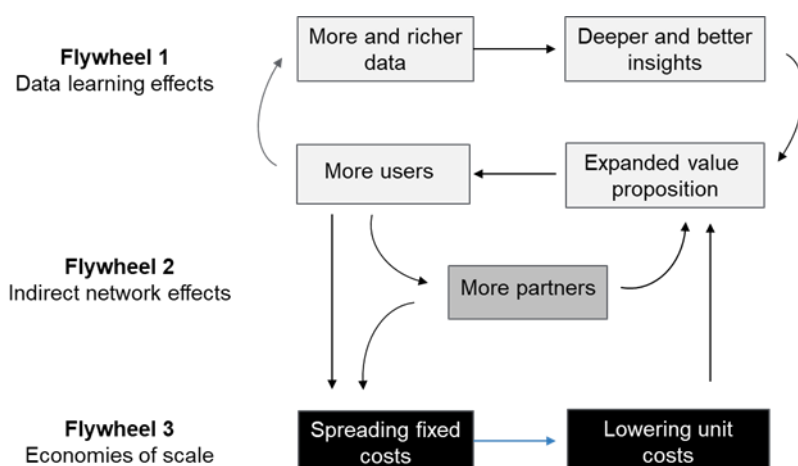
Flywheel 1
Data learning effects

More and richer data

Deeper and better insights

More users

Expanded value proposition

Flywheel 2
Indirect network effects

More partners

Flywheel 3
Economies of scale

Spreading fixed costs

Lowering unit costs